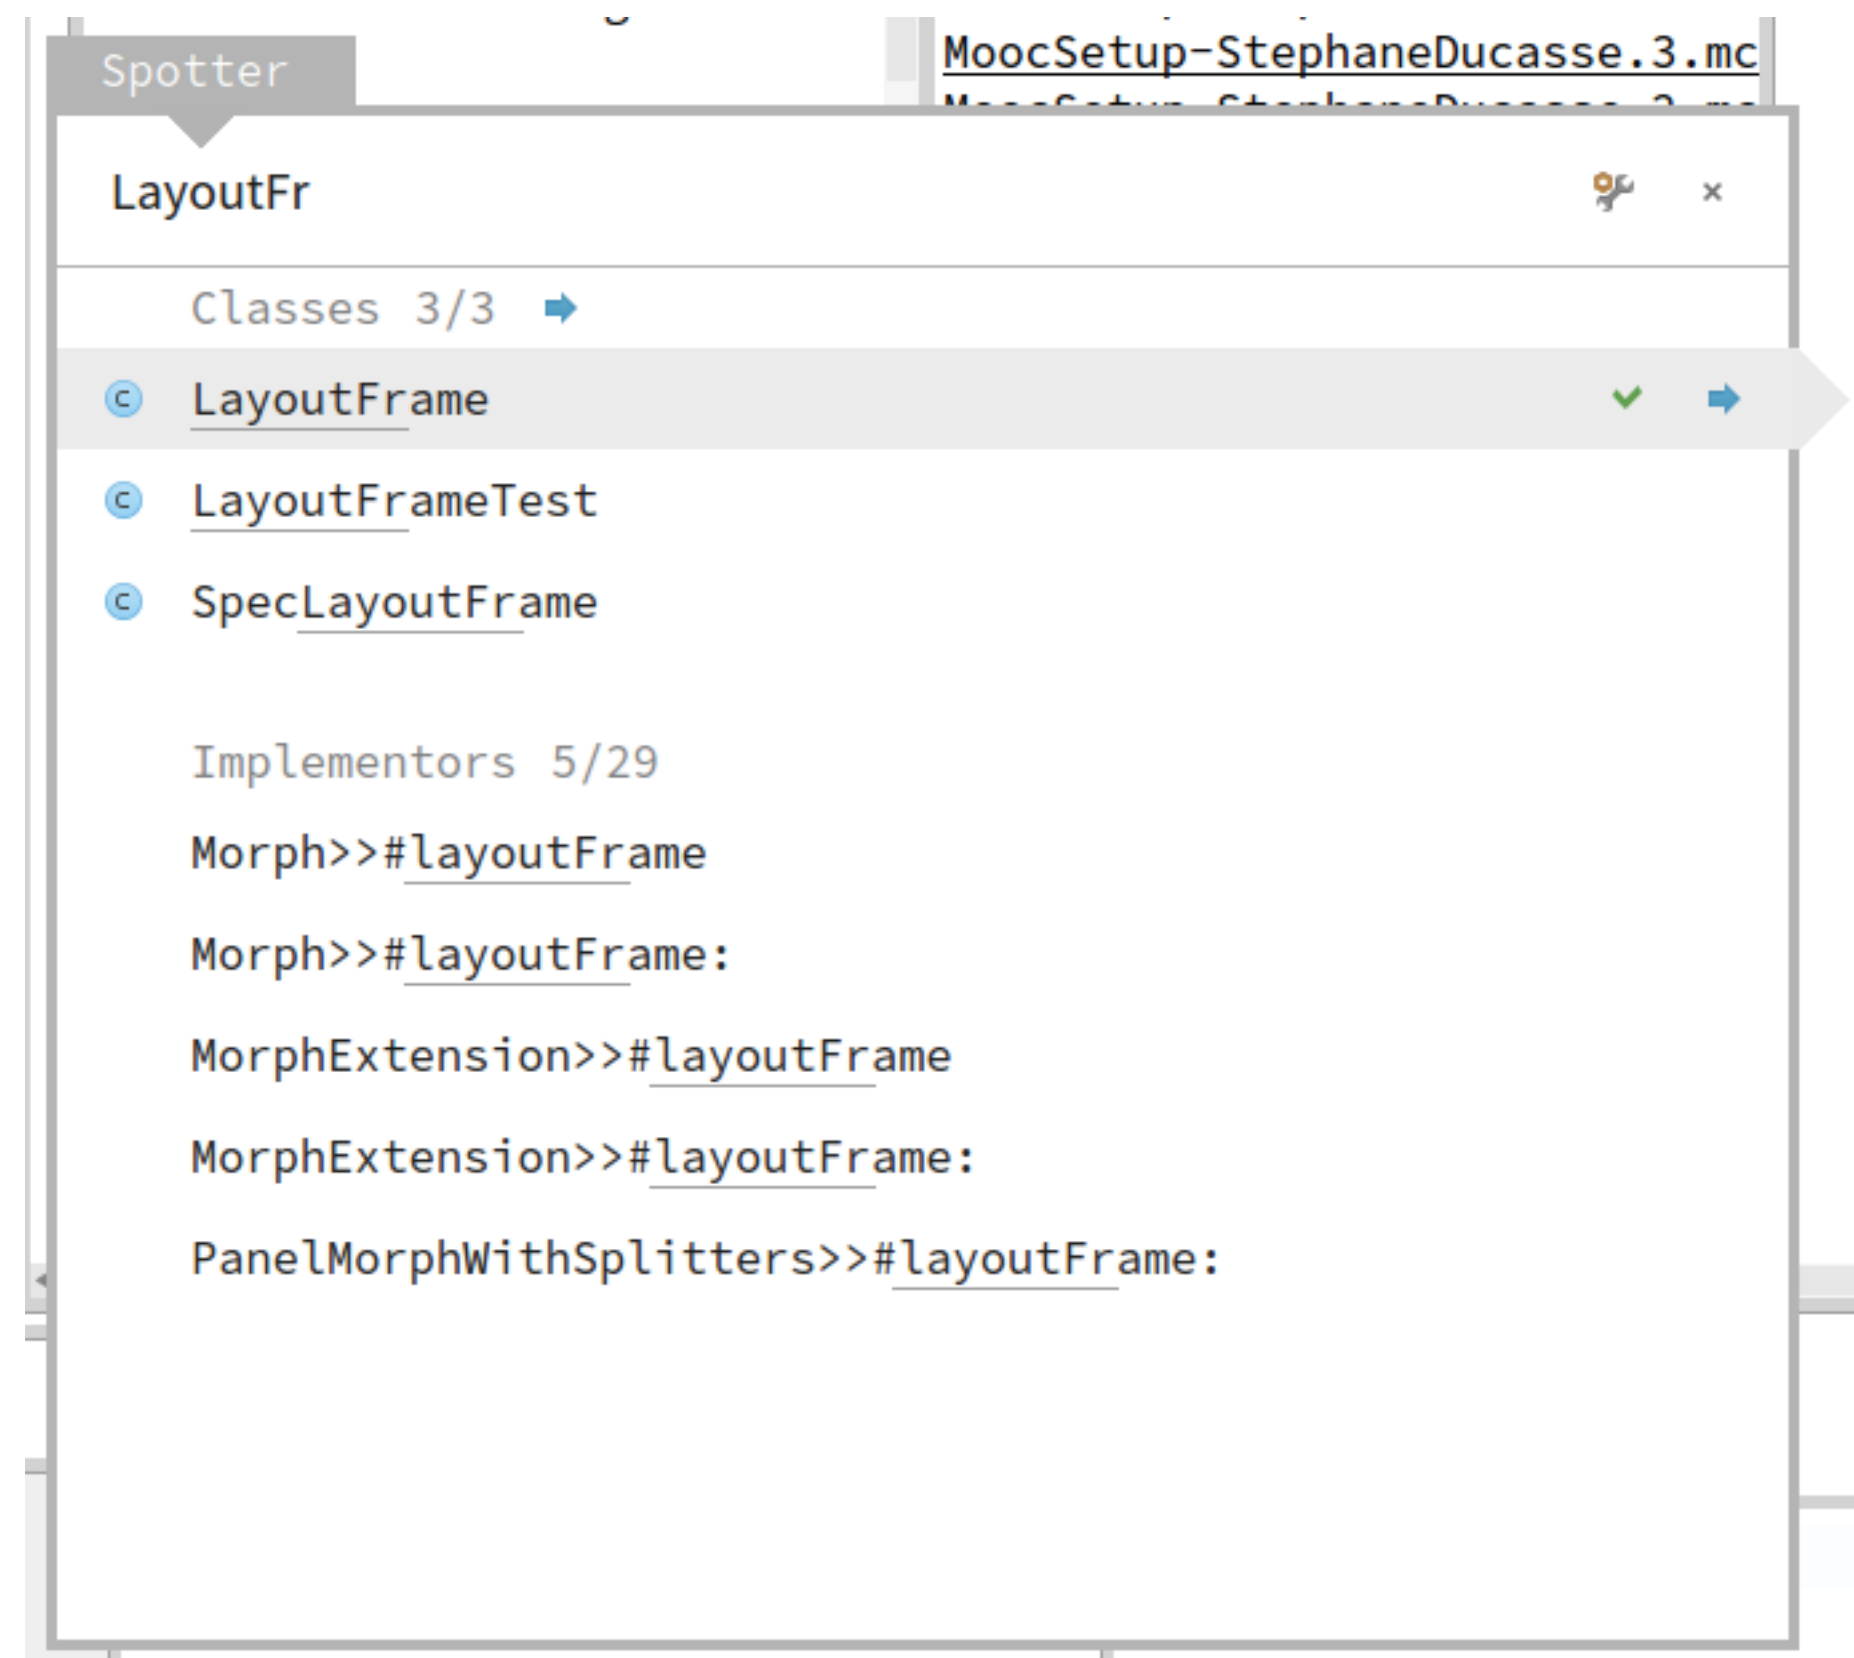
MoocSetup-StephaneDucasse.3.mc

Spotter

LayoutFr

×

Classes 3/3

LayoutFrame

LayoutFrameTest

SpecLayoutFrame

Implementors 5/29

Morph>>#layoutFrame

Morph>>#layoutFrame:

MorphExtension>>#layoutFrame

MorphExtension>>#layoutFrame:

PanelMorphWithSplitters>>#layoutFrame: